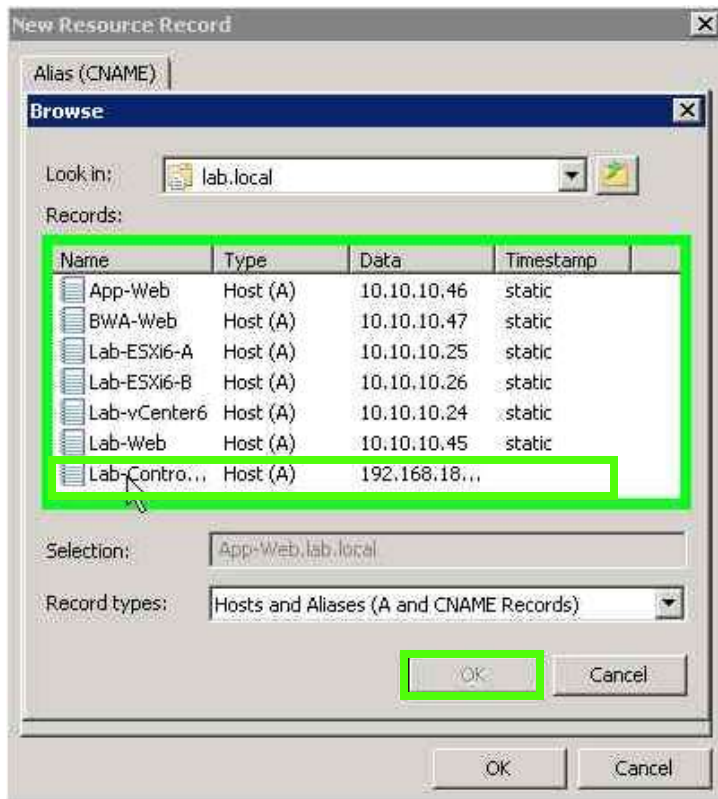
New Resource Record

Alias (CNAME)

Browse

Look in: lab.local

Records:

| Name | Type | Data | Timestamp |
|---|---|---|---|
| App-Web | Host (A) | 10.10.10.46 | static |
| BWA-Web | Host (A) | 10.10.10.47 | static |
| Lab-ESXi6-A | Host (A) | 10.10.10.25 | static |
| Lab-ESXi6-B | Host (A) | 10.10.10.26 | static |
| Lab-vCenter6 | Host (A) | 10.10.10.24 | static |
| Lab-Web | Host (A) | 10.10.10.45 | static |
| Lab-Contro... | Host (A) | 192.168.18... | |

Selection: App-Web.lab.local

Record types: Hosts and Aliases (A and CNAME Records)

OK Cancel

OK Cancel